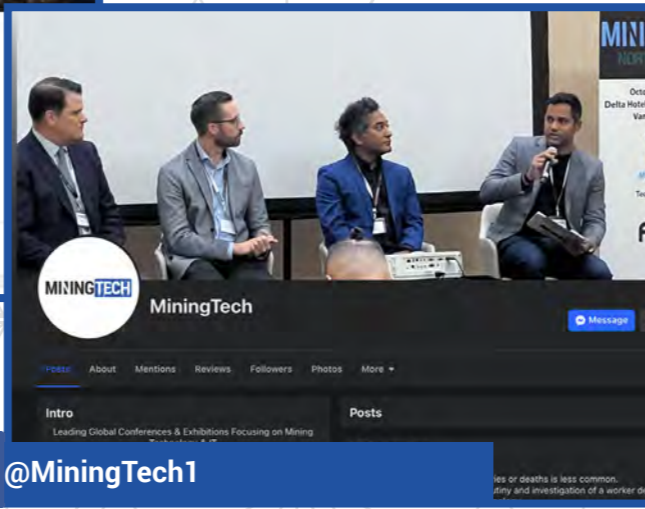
MINING
NOR
Octo
Delta Hotel
Van

MININGTECH

MiningTech

Message

Posts About Mentions Reviews Followers Photos More

Intro
Leading Global Conferences & Exhibitions Focusing on Mining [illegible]

Posts

@MiningTech1

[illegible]ies or deaths is less common.
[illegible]utiny and investigation of a worker de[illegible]